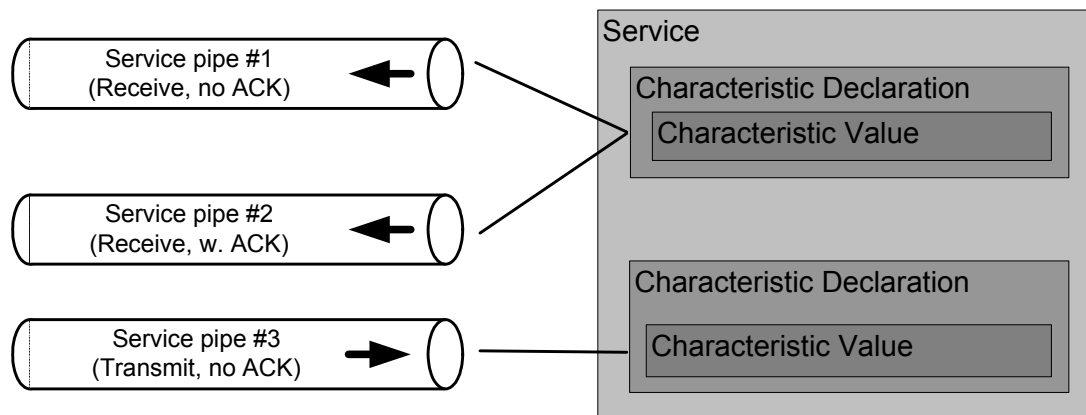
Service pipe #1
(Receive, no ACK)

Service pipe #2
(Receive, w. ACK)

Service pipe #3
(Transmit, no ACK)

Service

Characteristic Declaration

Characteristic Value

Characteristic Declaration

Characteristic Value